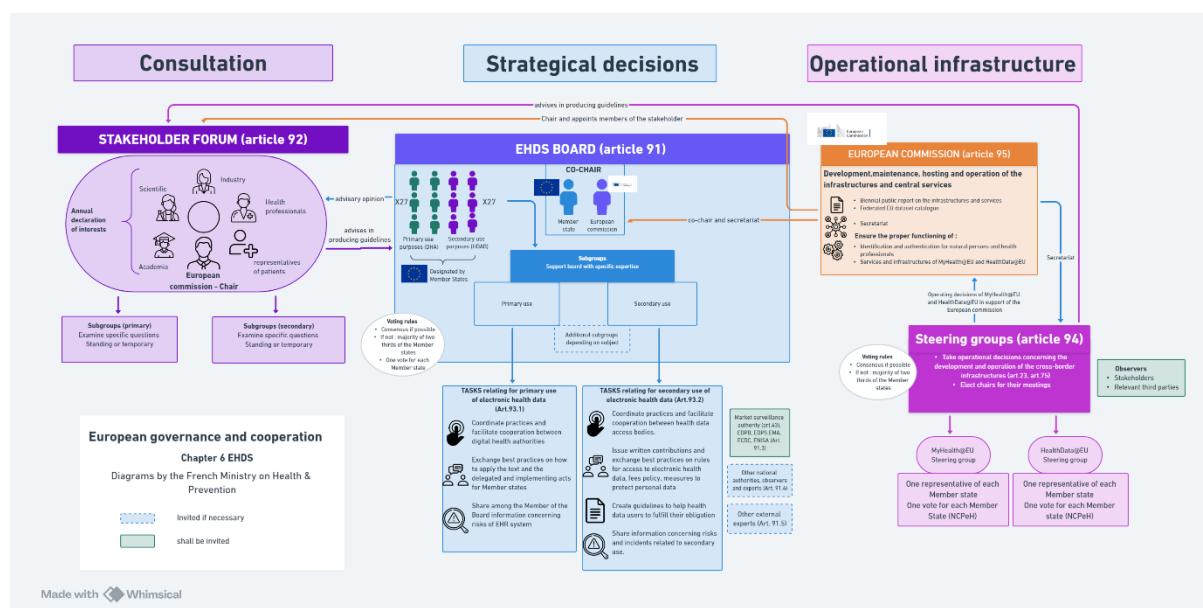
Consultation

Strategical decisions

Operational infrastructure

advises in producing guidelines

Chair and appoints members of the stakeholder

STAKEHOLDER FORUM (article 92)

Annual declaration of interests

Scientific

Industry

Health professionals

Academia

representatives of patients

European commission - Chair

advisory opinion

advises in producing guidelines

Subgroups (primary)
Examine specific questions
Standing or temporary

Subgroups (secondary)
Examine specific questions
Standing or temporary

EHDS BOARD (article 91)

X27

X27

Primary use purposes (DHA)

Secondary use purposes (HDAB)

Designated by Member States

CO-CHAIR

Member state

European commission

co-chair and secretariat

Subgroups
Support board with specific expertise

Primary use

Secondary use

Additional subgroups depending on subject

Voting rules
• Consensus if possible
• If not : majority of two thirds of the Member states
• One vote for each Member state

TASKS relating for primary use of electronic health data (Art.93.1)

Coordinate practices and facilitate cooperation between digital health authorities

Exchange best practices on how to apply the text and the delegated and implementing acts for Member states

Share among the Member of the Board information concerning risks of EHR system

TASKS relating for secondary use of electronic health data (Art.93.2)

Coordinate practices and facilitate cooperation between health data access bodies.

Issue written contributions and exchange best practices on rules for access to electronic health data, fees policy, measures to protect personal data

Create guidelines to help health data users to fulfill their obligation

Share information concerning risks and incidents related to secondary use.

Market surveillance authority (art.43), CDPD, CEPD, EMA, ECDC, ENISA (Art. 91.3)

Other national authorities, observers and experts (Art. 91.4)

Other external experts (Art. 91.5)

European Commission

EUROPEAN COMMISSION (article 95)

Development,maintenance, hosting and operation of the infrastructures and central services

• Biennial public report on the infrastructures and services
• Federated EU dataset catalogue

• Secretariat

Ensure the proper functioning of :
• Identification and authentication for natural persons and health professionals
• Services and infrastructures of MyHealth@EU and HealthData@EU

Secretariat

Operating decisions of MyHealth@EU and HealthData@EU in support of the European commission

Steering groups (article 94)

• Take operational decisions concerning the development and operation of the cross-border infrastructures (art.23, art.75)
• Elect chairs for their meetings

Voting rules
• Consensus if possible
• If not : majority of two thirds of the Member states

Observers
• Stakeholders
• Relevant third parties

MyHealth@EU
Steering group

HealthData@EU
Steering group

One representative of each Member state
One vote for each Member State (NCPeH)

One representative of each Member state
One vote for each Member state (NCPeH)

European governance and cooperation

Chapter 6 EHDS

Diagrams by the French Ministry on Health & Prevention

Invited if necessary

shall be invited

Made with Whimsical